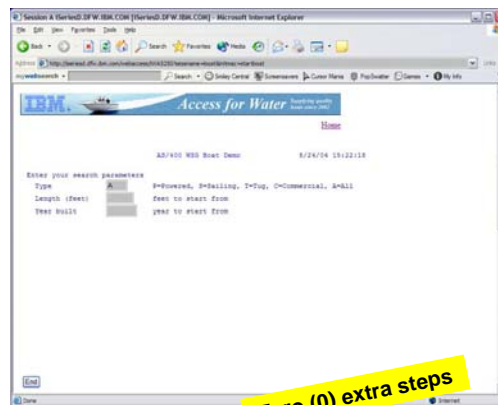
Session A iSeriesD.DFW.IBM.COM [iSeriesD.DFW.IBM.COM] - Microsoft Internet Explorer

File Edit View Favorites Tools Help

Back Search Favorites Media

Address http://iseriesd.dfw.ibm.com/webacces/iWA5250/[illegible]

mywebsearch Search Smiley Central Screensavers Cursor Mania PopSwatter Games My Info

IBM. Access for Water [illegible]

Home

AS/400 WSG Boat Demo 5/24/04 15:22:18

Enter your search parameters
Type A P=Powered, S=Sailing, T=Tug, C=Commercial, A=All
Length (feet) feet to start from
Year built year to start from

End

Done Internet

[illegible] (0) extra steps